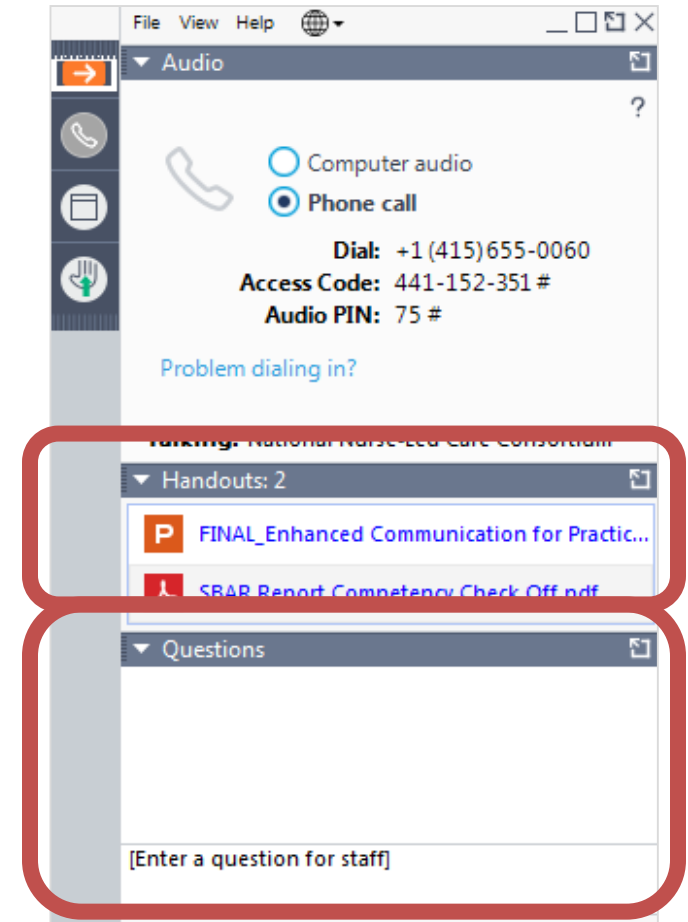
File View Help

Audio

?

Computer audio

Phone call

Dial: +1 (415) 655-0060

Access Code: 441-152-351 #

Audio PIN: 75 #

Problem dialing in?

Talking: National Nurse-Led Care Consortium

Handouts: 2

FINAL_Enhanced Communication for Practic...

SBAR Report Competency Check Off.pdf

Questions

[Enter a question for staff]